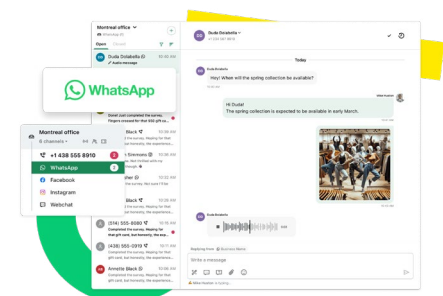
Montreal office
WhatsApp
Open
Duda Dolabella
Audio message
10:40 AM
WhatsApp
Donet just completed the survey. Fingers crossed for their 100 gift card.
Black
Simmons
Black
(514) 555-8080
Completed the survey. Hoping for that gift card, but honestly, the experience...
(438) 555-0919
Completed the survey. Hoping for that gift card, but honestly...
Annette Black
Completed the survey. Hoping for that gift card, but honestly...
Montreal office
+1 438 555 6910
WhatsApp
Facebook
Instagram
Webchat
Duda Dolabella
Today
Hey! When will the spring collection be available?
Hi Duda!
The spring collection is expected to be available in early March.
00:05
Replying from Business Inbox
Write a message...